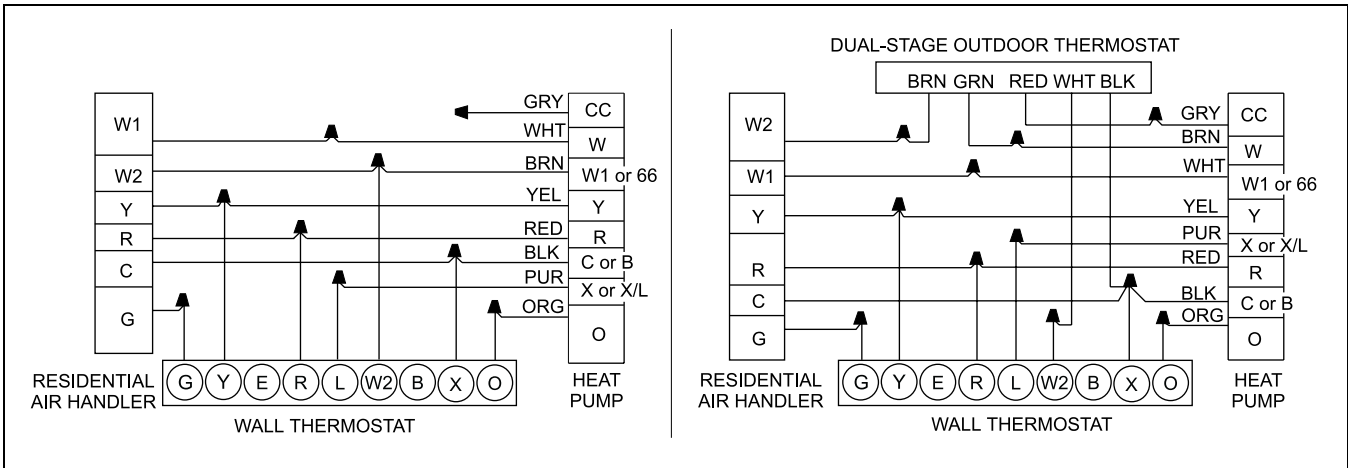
W1
W2
Y
R
C
G

GRY
WHT
BRN
YEL
RED
BLK
PUR
ORG

CC
W
W1 or 66
Y
R
C or B
X or X/L
O

G Y E R L W2 B X O

RESIDENTIAL AIR HANDLER
WALL THERMOSTAT
HEAT PUMP

DUAL-STAGE OUTDOOR THERMOSTAT
BRN GRN RED WHT BLK

W2
W1
Y
R
C
G

GRY
BRN
WHT
YEL
PUR
RED
BLK
ORG

CC
W
W1 or 66
Y
X or X/L
R
C or B
O

G Y E R L W2 B X O

RESIDENTIAL AIR HANDLER
WALL THERMOSTAT
HEAT PUMP